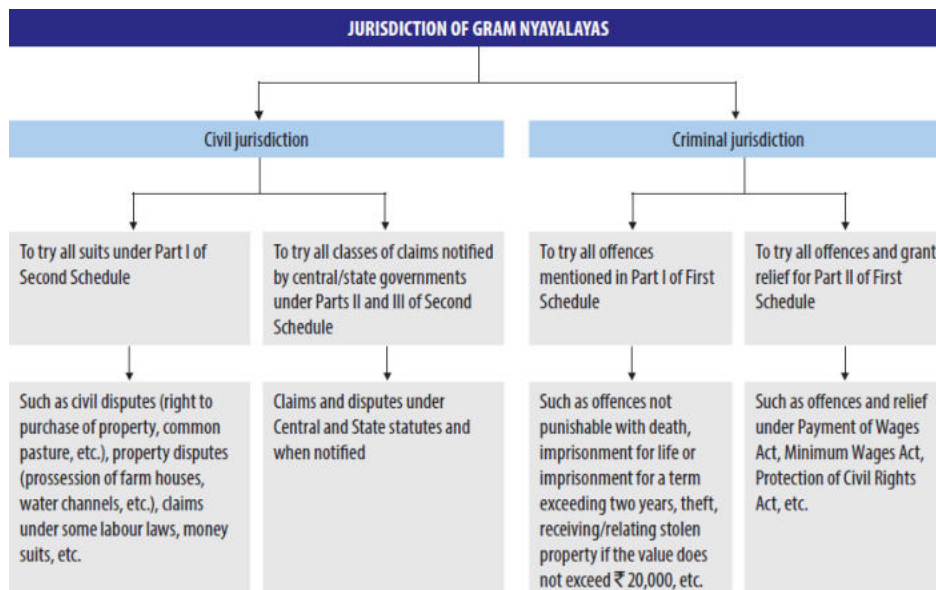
JURISDICTION OF GRAM NYAYALAYAS

Civil jurisdiction

Criminal jurisdiction

To try all suits under Part I of Second Schedule

To try all classes of claims notified by central/state governments under Parts II and III of Second Schedule

To try all offences mentioned in Part I of First Schedule

To try all offences and grant relief for Part II of First Schedule

Such as civil disputes (right to purchase of property, common pasture, etc.), property disputes (prossession of farm houses, water channels, etc.), claims under some labour laws, money suits, etc.

Claims and disputes under Central and State statutes and when notified

Such as offences not punishable with death, imprisonment for life or imprisonment for a term exceeding two years, theft, receiving/relating stolen property if the value does not exceed ₹ 20,000, etc.

Such as offences and relief under Payment of Wages Act, Minimum Wages Act, Protection of Civil Rights Act, etc.